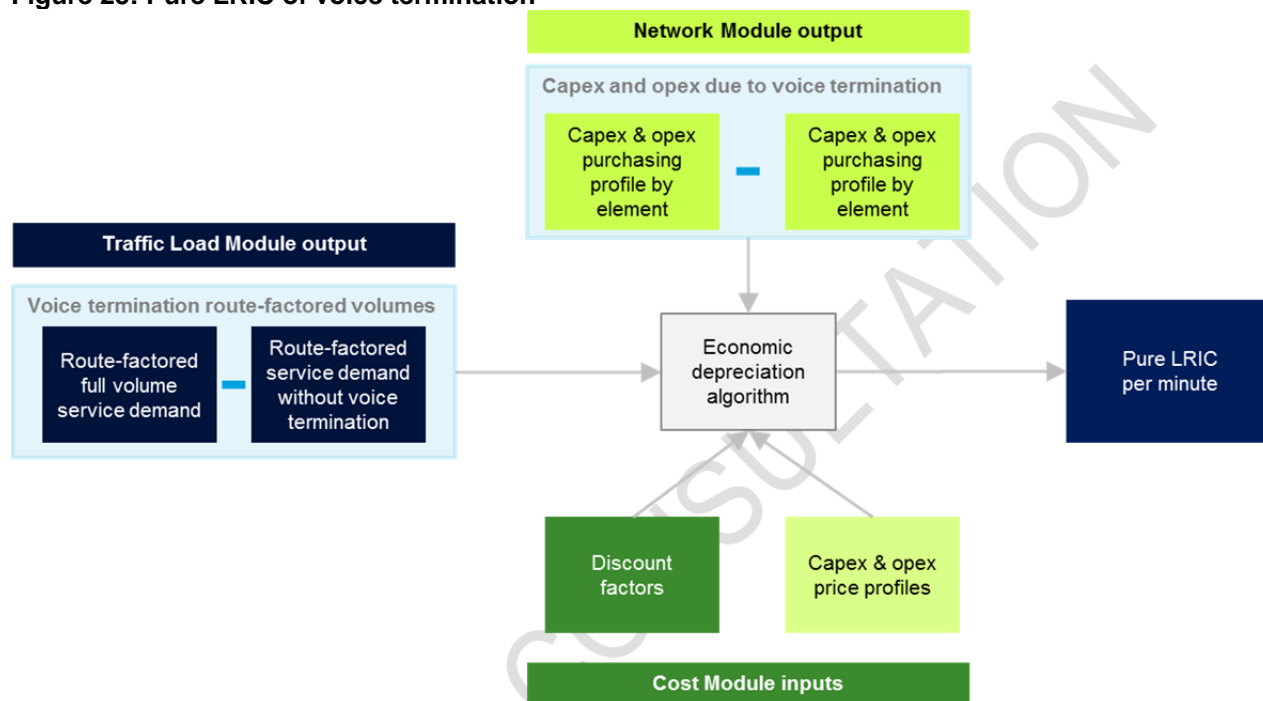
Figure 2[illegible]: Pure LRIC of voice termination

Network Module output

Capex and opex due to voice termination

Capex & opex purchasing profile by element

-

Capex & opex purchasing profile by element

Traffic Load Module output

Voice termination route-factored volumes

Route-factored full volume service demand

-

Route-factored service demand without voice termination

Economic depreciation algorithm

Pure LRIC per minute

Discount factors

Capex & opex price profiles

Cost Module inputs

CONSULTATION